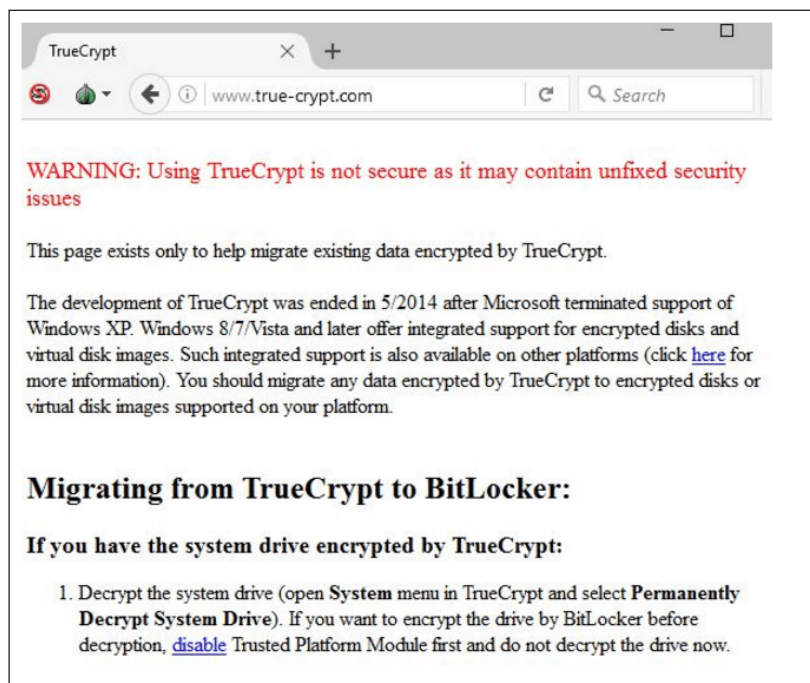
TrueCrypt
www.true-crypt.com
Search

WARNING: Using TrueCrypt is not secure as it may contain unfixed security issues

This page exists only to help migrate existing data encrypted by TrueCrypt.

The development of TrueCrypt was ended in 5/2014 after Microsoft terminated support of Windows XP. Windows 8/7/Vista and later offer integrated support for encrypted disks and virtual disk images. Such integrated support is also available on other platforms (click here for more information). You should migrate any data encrypted by TrueCrypt to encrypted disks or virtual disk images supported on your platform.

Migrating from TrueCrypt to BitLocker:

If you have the system drive encrypted by TrueCrypt:

1. Decrypt the system drive (open System menu in TrueCrypt and select Permanently Decrypt System Drive). If you want to encrypt the drive by BitLocker before decryption, disable Trusted Platform Module first and do not decrypt the drive now.